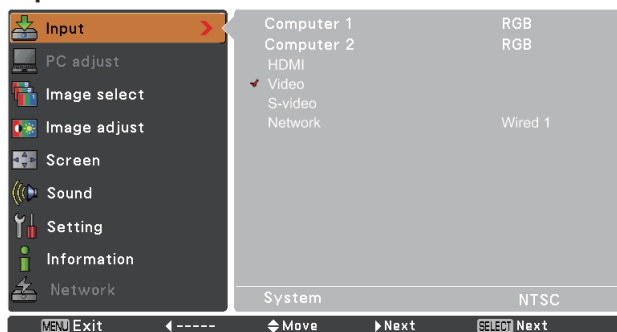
Input
PC adjust
Image select
Image adjust
Screen
Sound
Setting
Information
Network

Computer 1 RGB
Computer 2 RGB
HDMI
✔ Video
S-video
Network Wired 1

System NTSC

MENU Exit ◄----- ◆Move ►Next SELECT Next